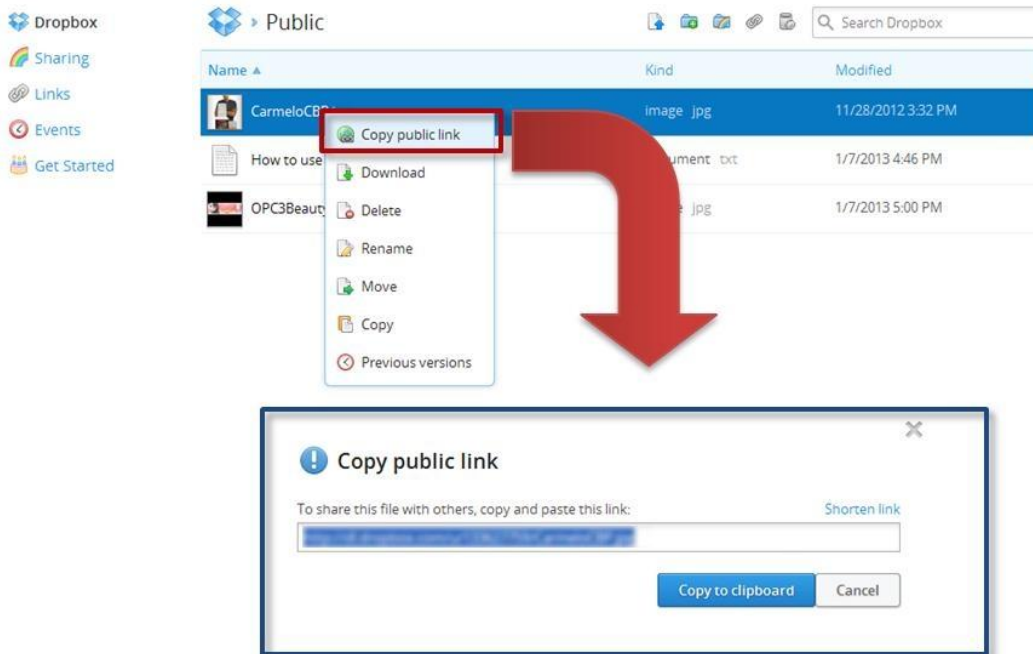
Dropbox
Sharing
Links
Events
Get Started

Public

Search Dropbox

| Name ▲ | Kind | Modified |
|---|---|---|
| CarmeloCBP | image jpg | 11/28/2012 3:32 PM |
| How to use | ument txt | 1/7/2013 4:46 PM |
| OPC3Beauty | e jpg | 1/7/2013 5:00 PM |

Copy public link
Download
Delete
Rename
Move
Copy
Previous versions

Copy public link

To share this file with others, copy and paste this link:

Shorten link

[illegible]

Copy to clipboard
Cancel